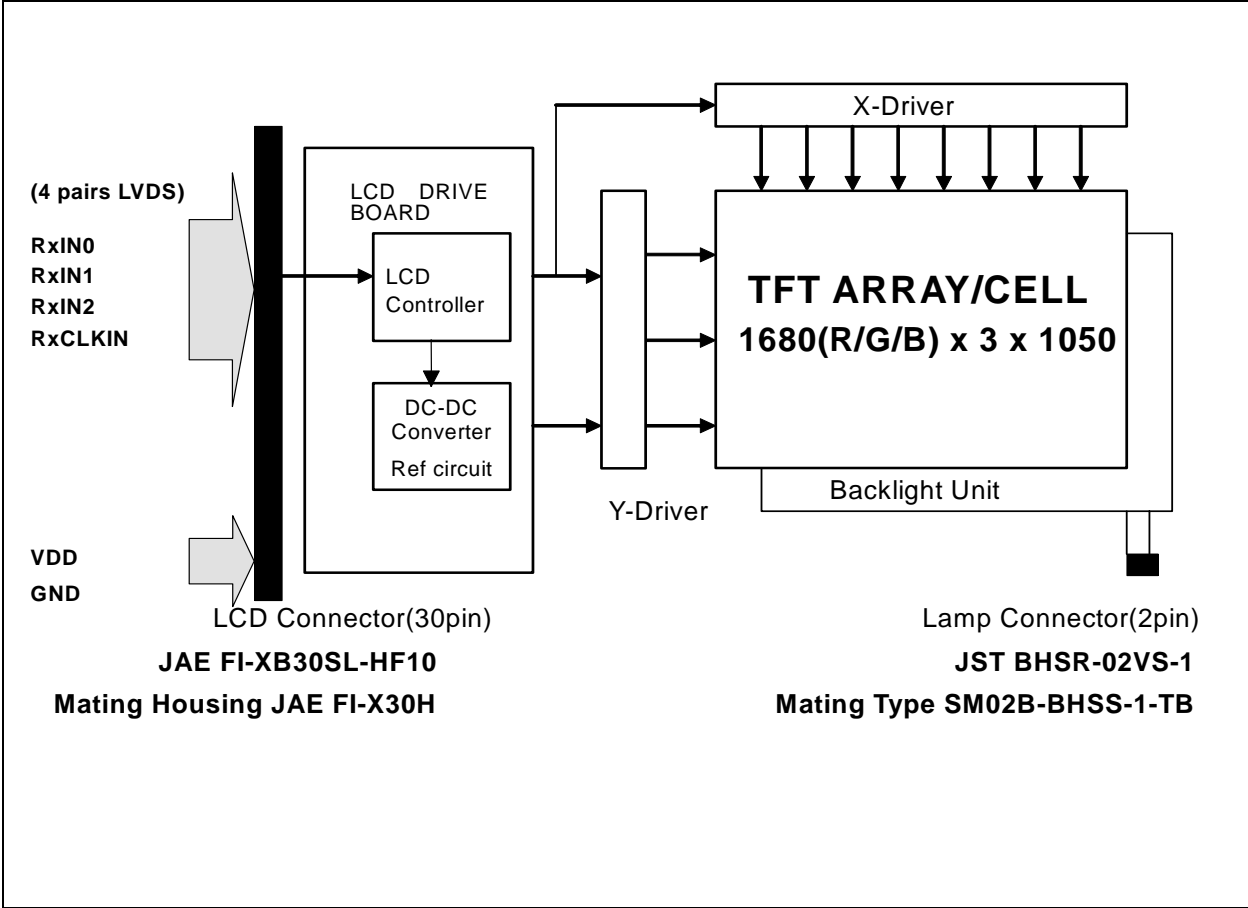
X-Driver

(4 pairs LVDS)

RxIN0
RxIN1
RxIN2
RxCLKIN

LCD DRIVE BOARD

LCD Controller

DC-DC Converter

Ref circuit

TFT ARRAY/CELL

1680(R/G/B) x 3 x 1050

Backlight Unit

Y-Driver

VDD

GND

LCD Connector(30pin)

JAE FI-XB30SL-HF10

Mating Housing JAE FI-X30H

Lamp Connector(2pin)

JST BHSR-02VS-1

Mating Type SM02B-BHSS-1-TB